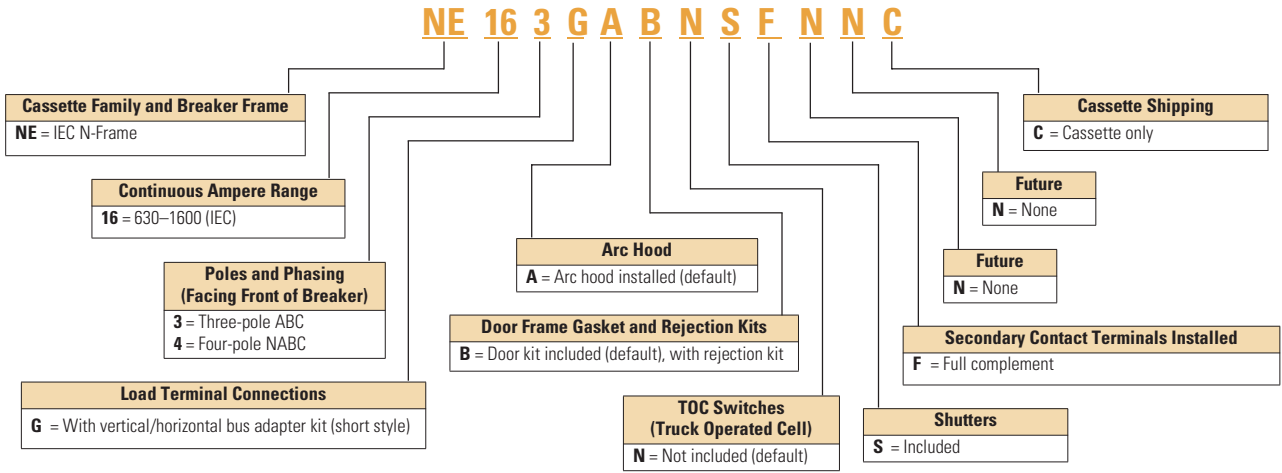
NE 16 3 G A B N S F N N C

**Cassette Family and Breaker Frame**
**NE** = IEC N-Frame

**Continuous Ampere Range**
**16** = 630–1600 (IEC)

**Poles and Phasing (Facing Front of Breaker)**
**3** = Three-pole ABC
**4** = Four-pole NABC

**Load Terminal Connections**
**G** = With vertical/horizontal bus adapter kit (short style)

**Arc Hood**
**A** = Arc hood installed (default)

**Door Frame Gasket and Rejection Kits**
**B** = Door kit included (default), with rejection kit

**TOC Switches (Truck Operated Cell)**
**N** = Not included (default)

**Cassette Shipping**
**C** = Cassette only

**Future**
**N** = None

**Future**
**N** = None

**Secondary Contact Terminals Installed**
**F** = Full complement

**Shutters**
**S** = Included